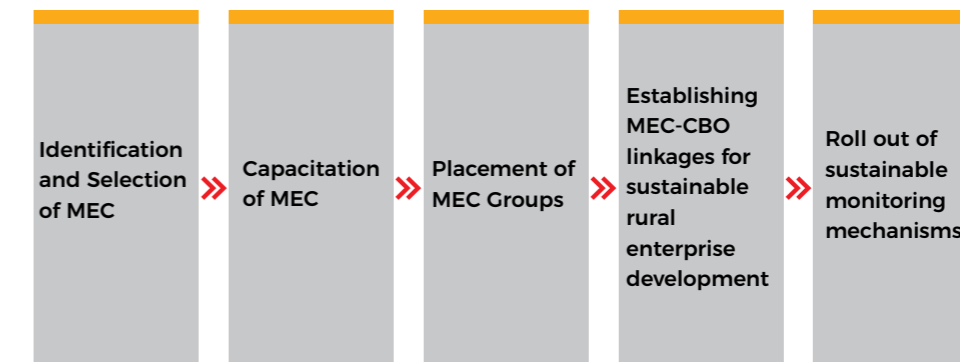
Identification and Selection of MEC

Capacitation of MEC

Placement of MEC Groups

Establishing MEC-CBO linkages for sustainable rural enterprise development

Roll out of sustainable monitoring mechanisms